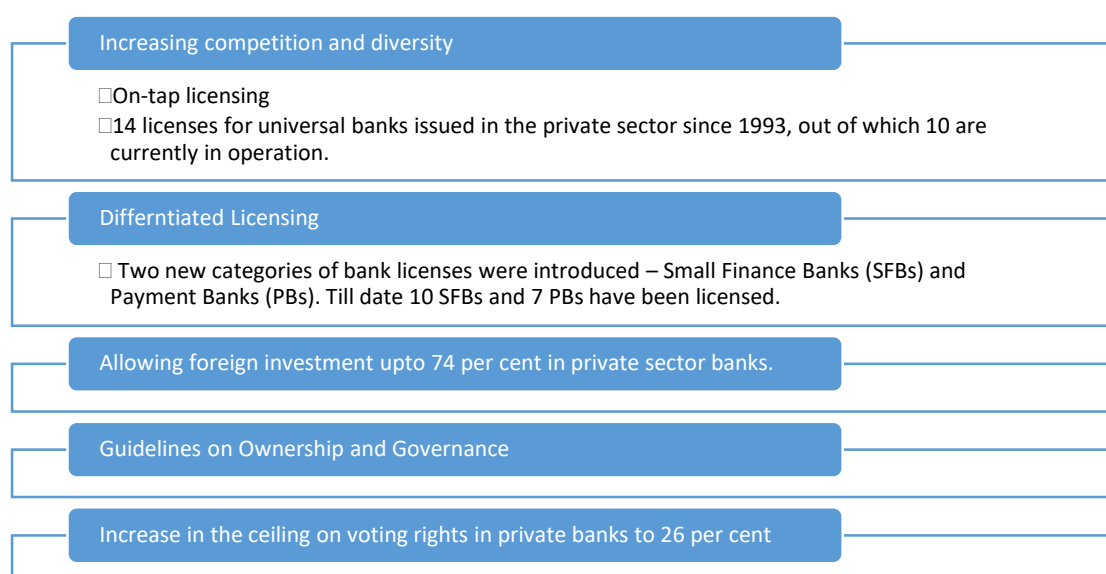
Increasing competition and diversity

On-tap licensing

14 licenses for universal banks issued in the private sector since 1993, out of which 10 are currently in operation.

Differntiated Licensing

Two new categories of bank licenses were introduced – Small Finance Banks (SFBs) and Payment Banks (PBs). Till date 10 SFBs and 7 PBs have been licensed.

Allowing foreign investment upto 74 per cent in private sector banks.

Guidelines on Ownership and Governance

Increase in the ceiling on voting rights in private banks to 26 per cent